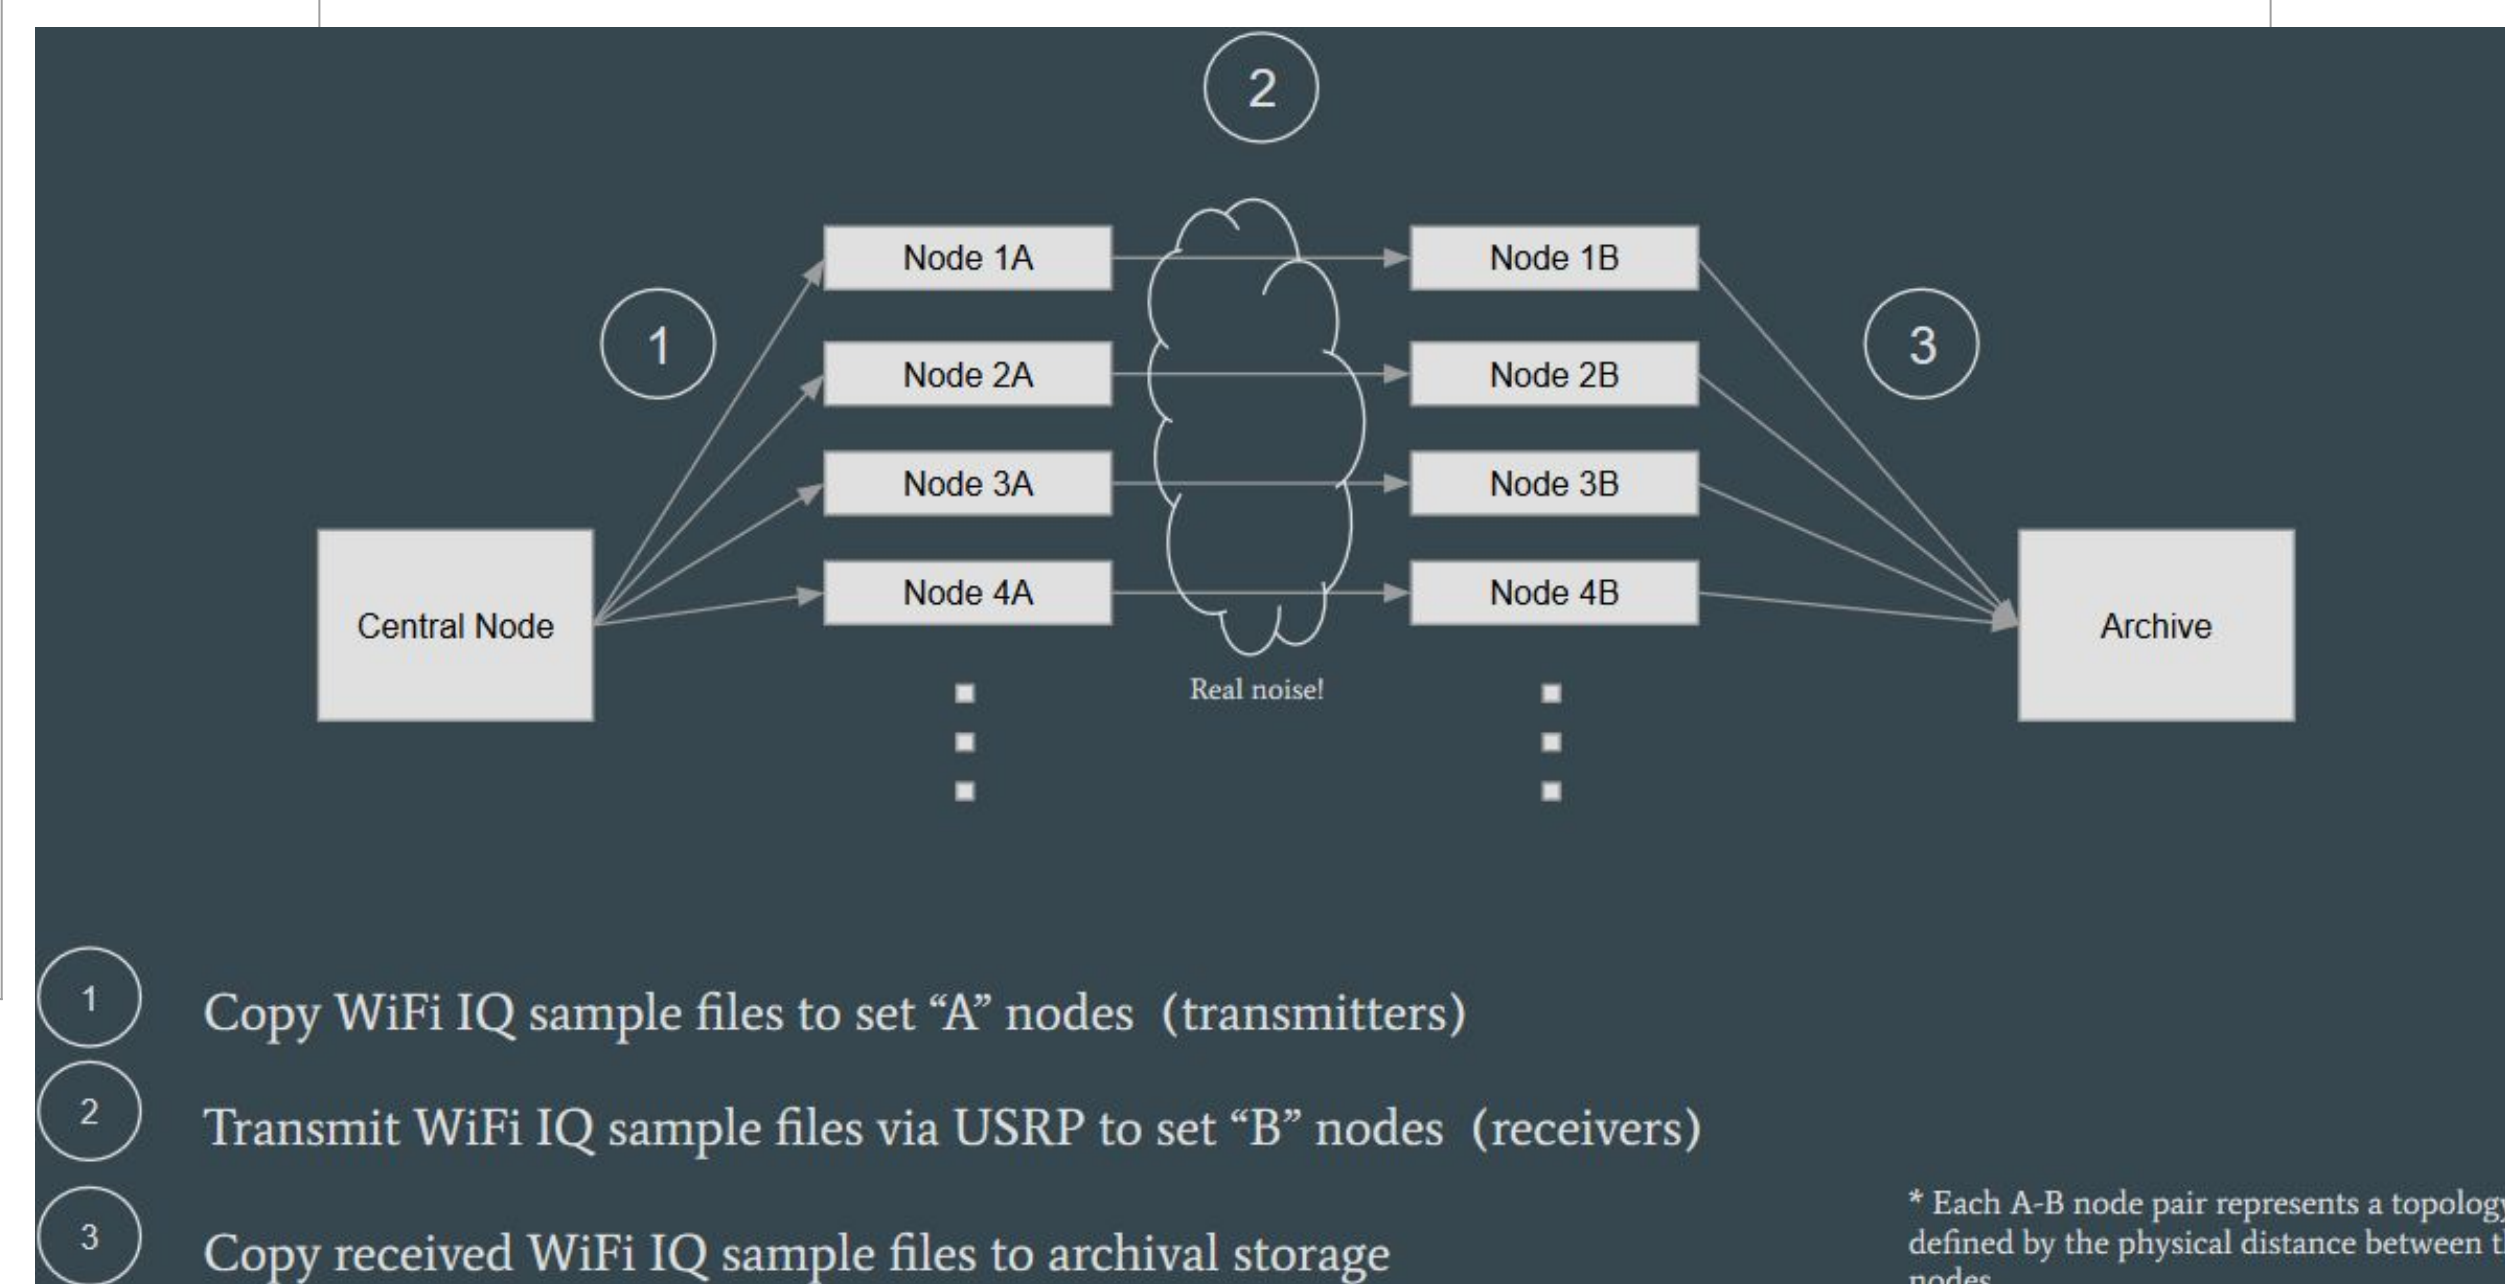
2

1

3

Node 1A
Node 2A
Node 3A
Node 4A

Node 1B
Node 2B
Node 3B
Node 4B

Central Node

Archive

Real noise!

1 Copy WiFi IQ sample files to set “A” nodes (transmitters)

2 Transmit WiFi IQ sample files via USRP to set “B” nodes (receivers)

3 Copy received WiFi IQ sample files to archival storage

* Each A-B node pair represents a topolog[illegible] defined by the physical distance between t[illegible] nodes